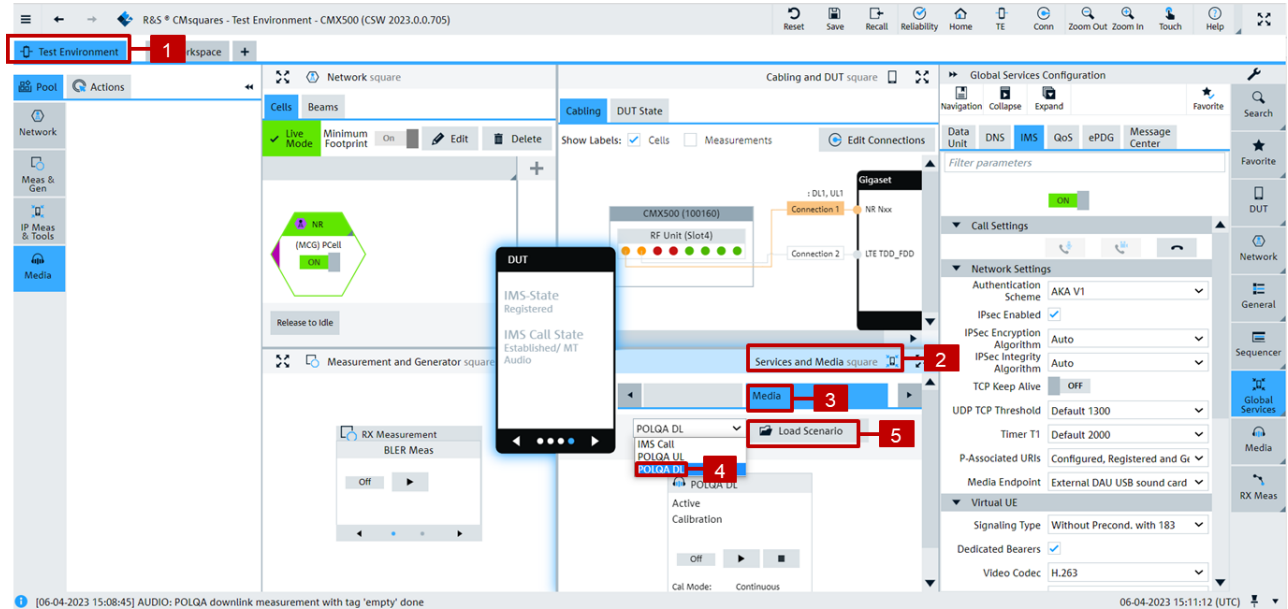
R&S ® CMsquares - Test Environment - CMX500 (CSW 2023.0.0.705)

Reset Save Recall Reliability Home TE Conn Zoom Out Zoom In Touch Help

Test Environment 1 Workspace +

Pool Actions

Network
Meas & Gen
IP Meas & Tools
Media

Network square

Cells Beams

Live Mode Minimum Footprint On Edit Delete

NR
(MCG) PCell
ON

Release to Idle

Measurement and Generator square

RX Measurement
BLER Meas
Off

Cabling and DUT square

Cabling DUT State

Show Labels: Cells Measurements Edit Connections

CMX500 (100160)
RF Unit (Slot4)

: DL1, UL1
Connection 1
Connection 2

Gigaset
NR Nxx
LTE TDD_FDD

DUT
IMS-State
Registered
IMS Call State
Established/ MT Audio

Services and Media square 2

Media 3

POLQA DL
IMS Call
POLQA UL
POLQA DL 4

Load Scenario 5

POLQA DL
Active
Calibration
Off
Cal Mode: Continuous

Global Services Configuration

Navigation Collapse Expand Favorite

Data Unit DNS IMS QoS ePDG Message Center

Filter parameters

ON

Call Settings

Network Settings
Authentication Scheme AKA V1
IPsec Enabled
IPSec Encryption Algorithm Auto
IPSec Integrity Algorithm Auto
TCP Keep Alive OFF
UDP TCP Threshold Default 1300
Timer T1 Default 2000
P-Associated URIs Configured, Registered and Ge
Media Endpoint External DAU USB sound card

Virtual UE
Signaling Type Without Precond. with 183
Dedicated Bearers
Video Codec H.263

Search
Favorite
DUT
Network
General
Sequencer
Global Services
Media
RX Meas

[06-04-2023 15:08:45] AUDIO: POLQA downlink measurement with tag 'empty' done

06-04-2023 15:11:12 (UTC)